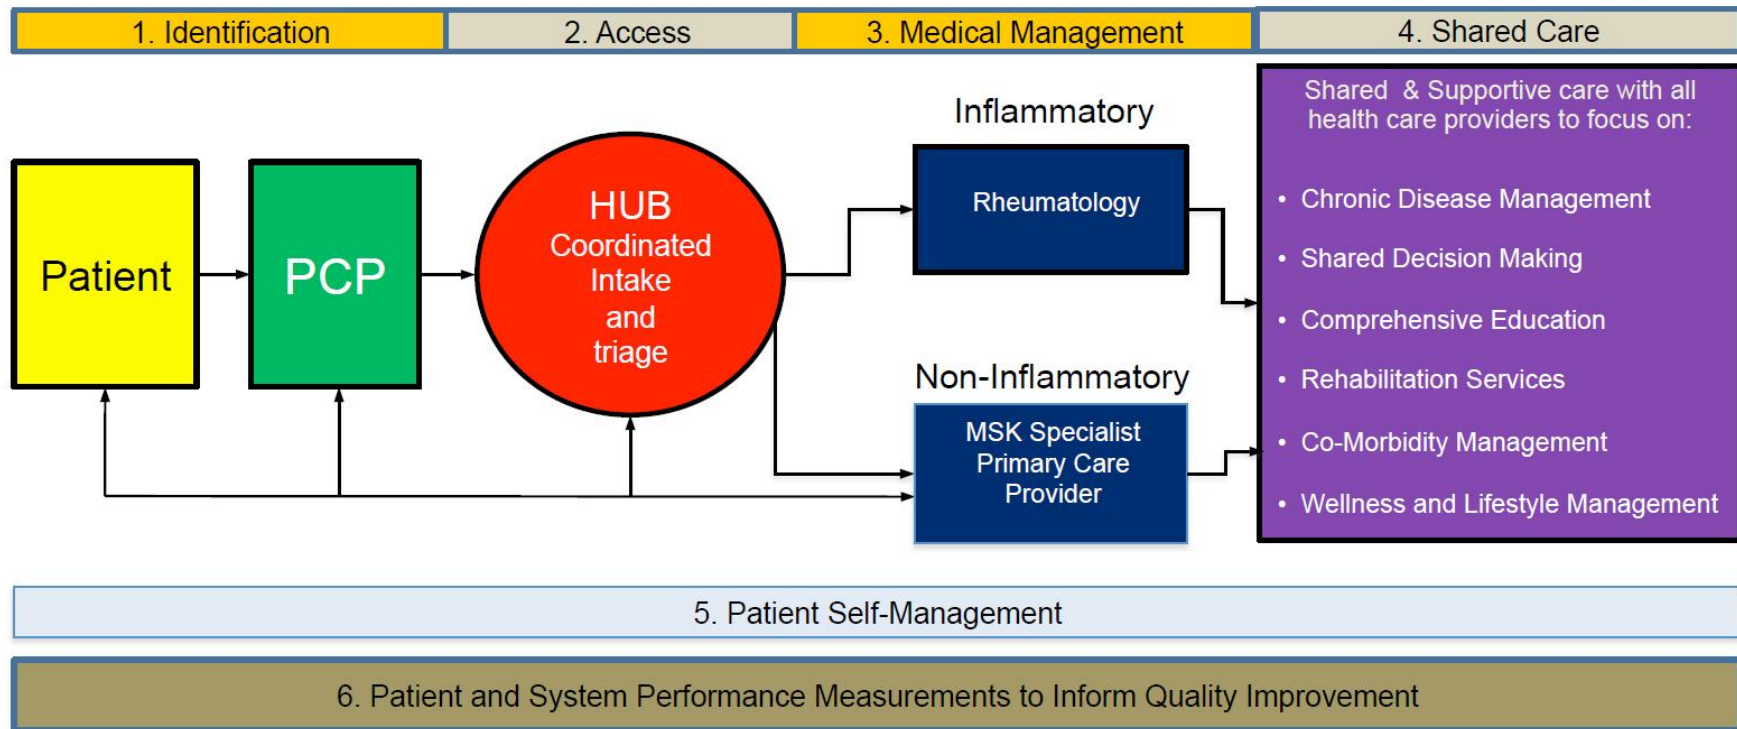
1. Identification

2. Access

3. Medical Management

4. Shared Care

Patient

PCP

HUB
Coordinated Intake and triage

Inflammatory

Rheumatology

Non-Inflammatory

MSK Specialist Primary Care Provider

Shared & Supportive care with all health care providers to focus on:

• Chronic Disease Management
• Shared Decision Making
• Comprehensive Education
• Rehabilitation Services
• Co-Morbidity Management
• Wellness and Lifestyle Management

5. Patient Self-Management

6. Patient and System Performance Measurements to Inform Quality Improvement